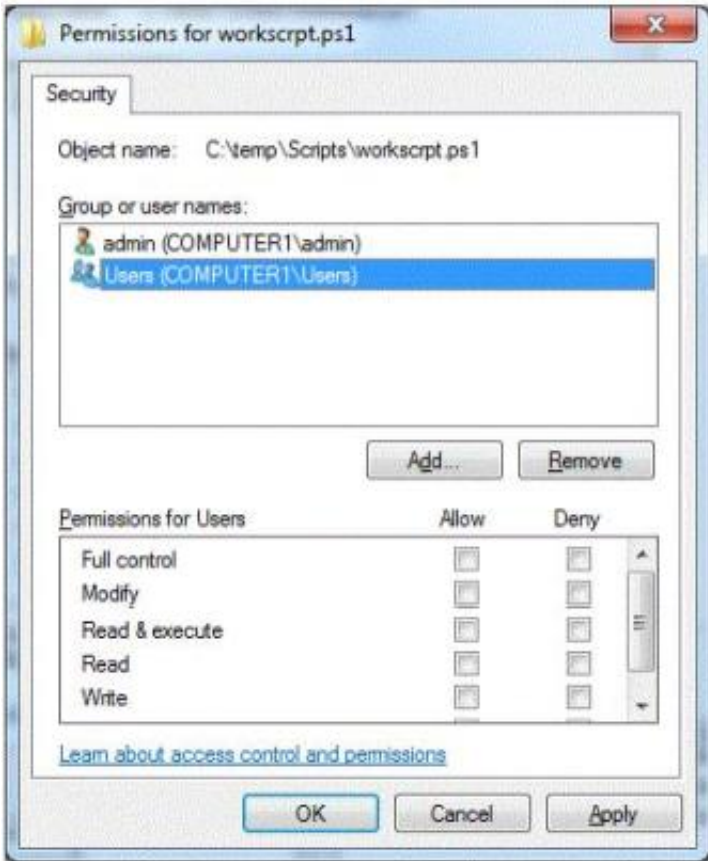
Permissions for workscrpt.ps1

Security

Object name: C:\temp\Scripts\workscrpt.ps1

Group or user names:

admin (COMPUTER1\admin)
Users (COMPUTER1\Users)

Add... Remove

| Permissions for Users | Allow | Deny |
|---|---|---|
| Full control | | |
| Modify | | |
| Read & execute | | |
| Read | | |
| Write | | |

Learn about access control and permissions

OK Cancel Apply